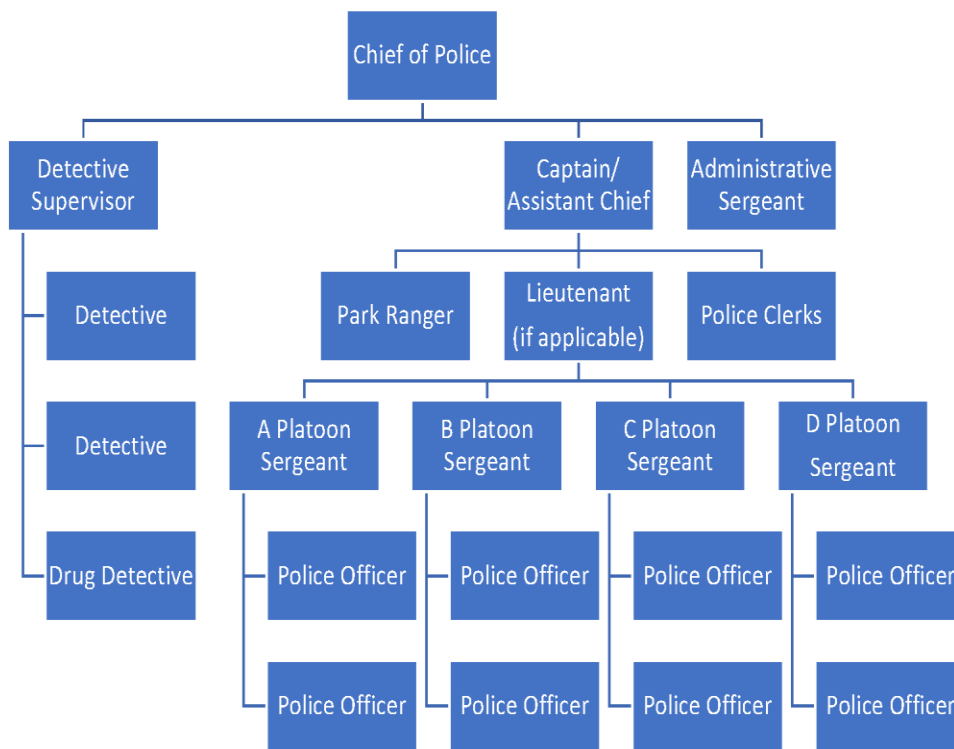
Chief of Police

Detective Supervisor

Captain/ Assistant Chief

Administrative Sergeant

Detective

Detective

Drug Detective

Park Ranger

Lieutenant (if applicable)

Police Clerks

A Platoon Sergeant

B Platoon Sergeant

C Platoon Sergeant

D Platoon Sergeant

Police Officer

Police Officer

Police Officer

Police Officer

Police Officer

Police Officer

Police Officer

Police Officer